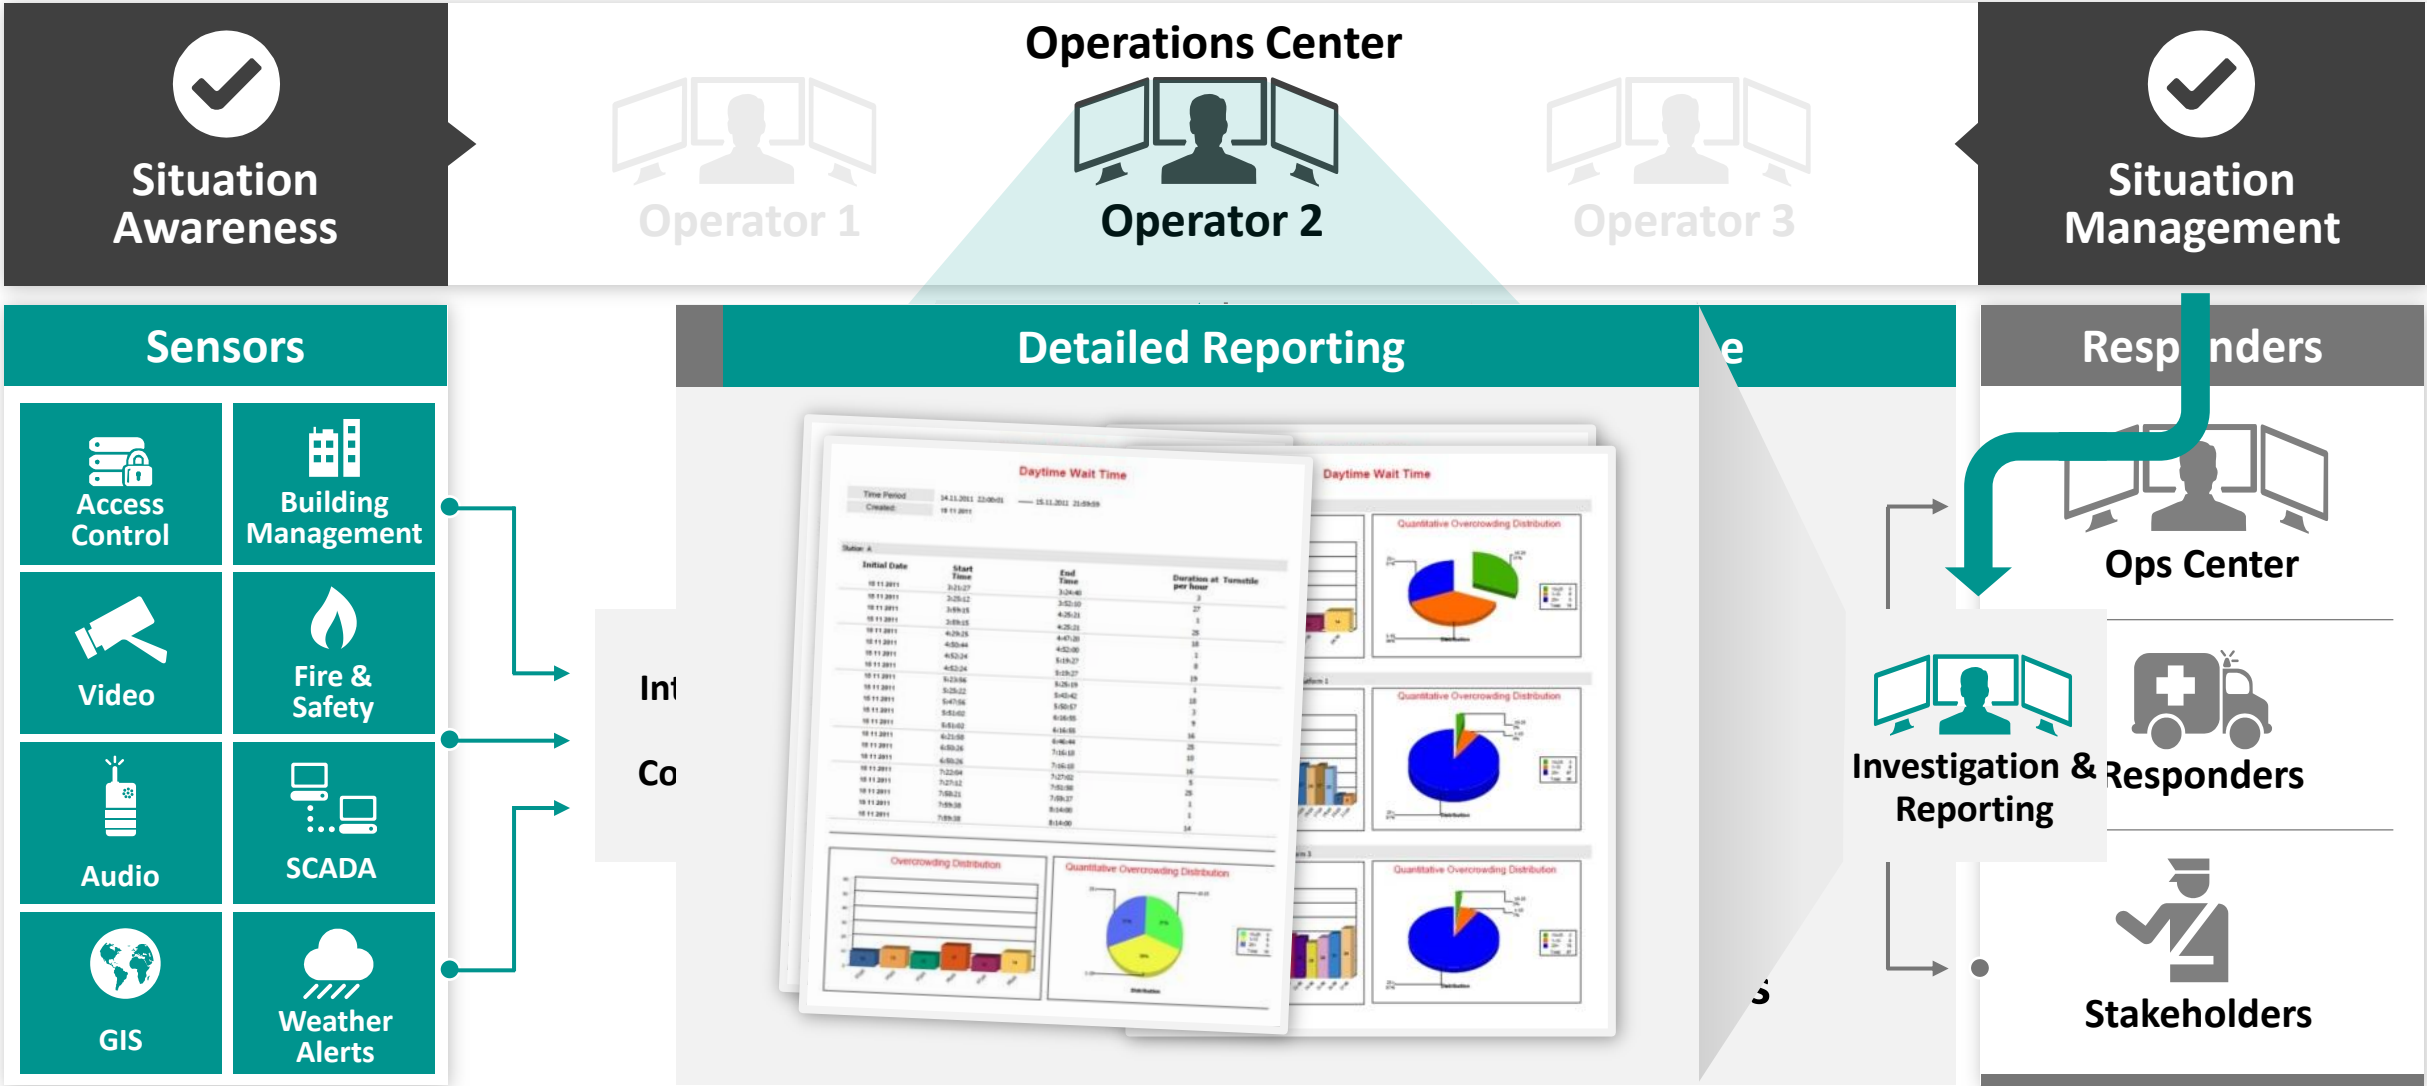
Situation Awareness

Operations Center

Operator 1

Operator 2

Operator 3

Situation Management

Sensors

Access Control

Building Management

Video

Fire & Safety

Audio

SCADA

GIS

Weather Alerts

Int

Co

Detailed Reporting

Daytime Wait Time

Daytime Wait Time

e

Resp nders

Ops Center

Investigation & Reporting

Responders

Stakeholders